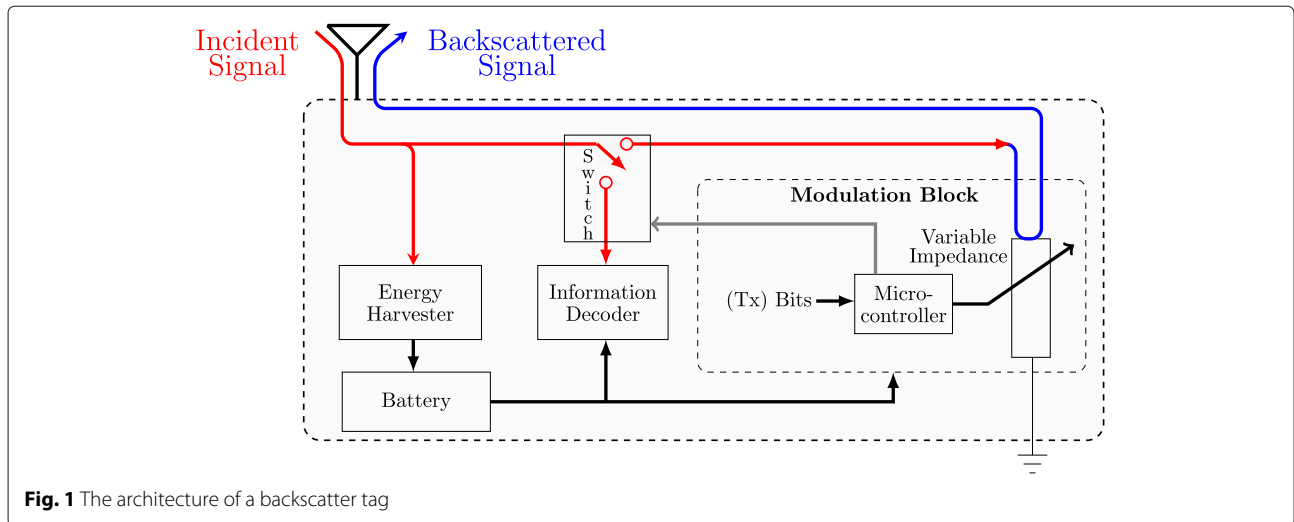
Incident Signal

Backscattered Signal

Switch

Modulation Block

Variable Impedance

Energy Harvester

Information Decoder

(Tx) Bits

Micro-controller

Battery

**Fig. 1** The architecture of a backscatter tag